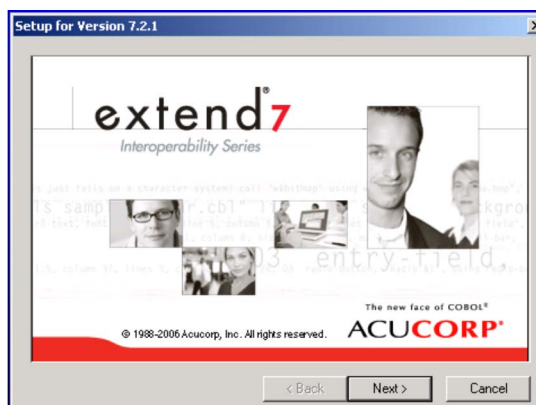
Setup for Version 7.2.1

extend® 7
Interoperability Series

s just falls on a character system call "w$bitmap" using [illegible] .bmp",
ls samp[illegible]r.cbl" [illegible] ckgro
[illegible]
03 entry-field.

The new face of COBOL®
© 1988-2006 Acucorp, Inc. All rights reserved.
ACUCORP®

< Back
Next >
Cancel